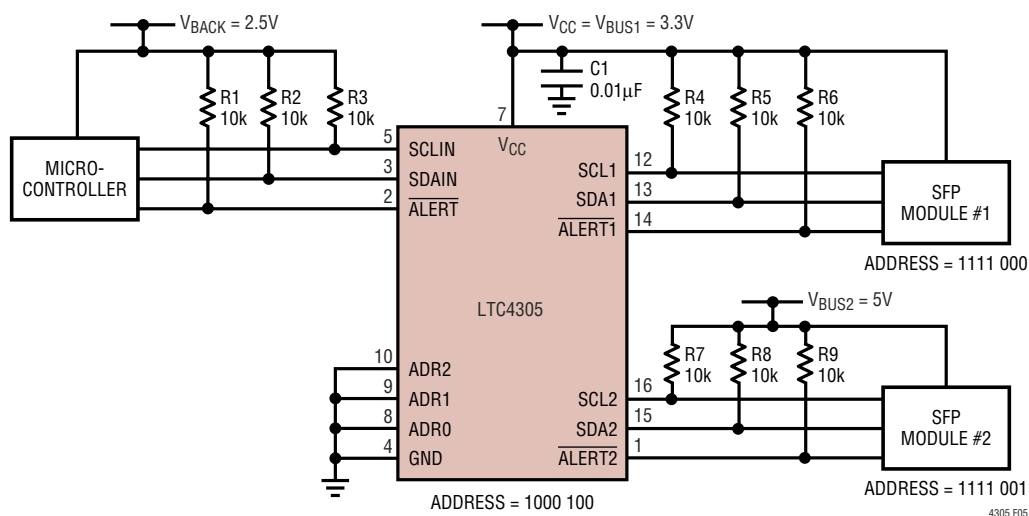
$V_{BACK}$ = 2.5V

$V_{CC}$ = $V_{BUS1}$ = 3.3V

C1 0.01µF

R1 10k

R2 10k

R3 10k

R4 10k

R5 10k

R6 10k

MICRO-CONTROLLER

5 SCLIN

3 SDAIN

2 $\overline{\text{ALERT}}$

7 $V_{CC}$

12 SCL1

13 SDA1

14 $\overline{\text{ALERT1}}$

SFP MODULE #1

ADDRESS = 1111 000

LTC4305

$V_{BUS2}$ = 5V

R7 10k

R8 10k

R9 10k

10 ADR2

9 ADR1

8 ADR0

4 GND

16 SCL2

15 SDA2

1 $\overline{\text{ALERT2}}$

SFP MODULE #2

ADDRESS = 1000 100

ADDRESS = 1111 001

4305 F05